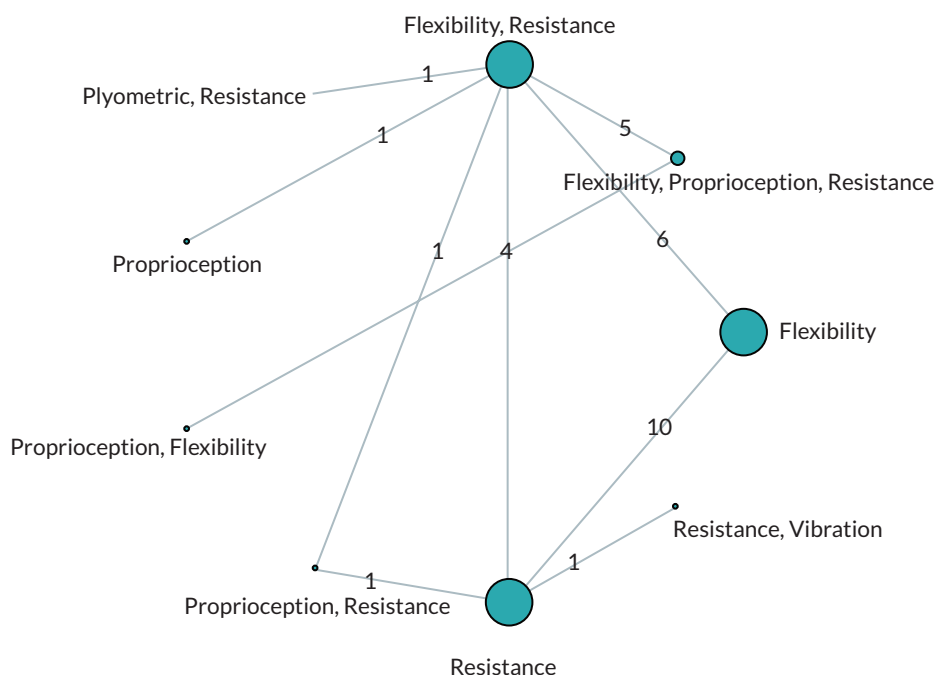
Flexibility, Resistance

1

Plyometric, Resistance

1

5

Flexibility, Proprioception, Resistance

Proprioception

1

4

6

Flexibility

Proprioception, Flexibility

10

Resistance, Vibration

1

1

Proprioception, Resistance

Resistance